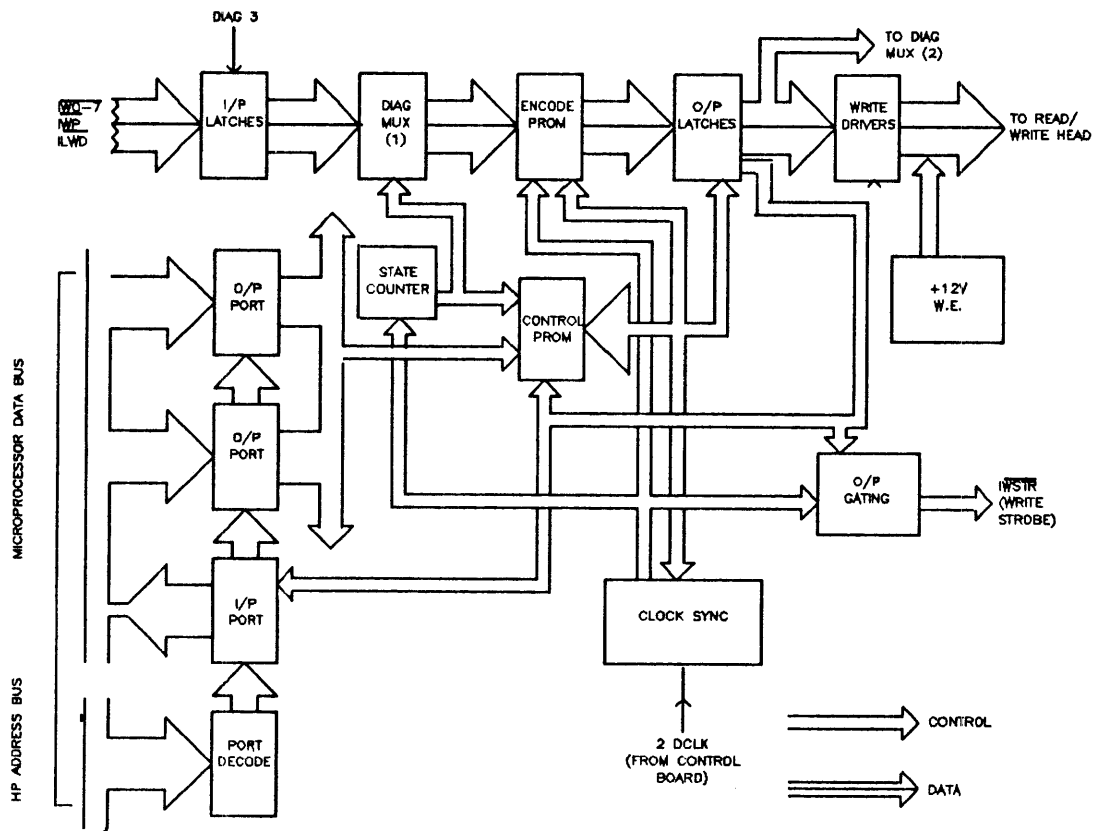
DIAG 3

$\overline{WD}$0-7
$\overline{WP}$
ILWD

I/P LATCHES

DIAG MUX (1)

ENCODE PROM

O/P LATCHES

TO DIAG MUX (2)

WRITE DRIVERS

TO READ/ WRITE HEAD

STATE COUNTER

CONTROL PROM

+12V W.E.

MICROPROCESSOR DATA BUS

O/P PORT

O/P PORT

I/P PORT

PORT DECODE

HP ADDRESS BUS

O/P GATING

$\overline{IWSTR}$ (WRITE STROBE)

CLOCK SYNC

2 DCLK (FROM CONTROL BOARD)

CONTROL

DATA